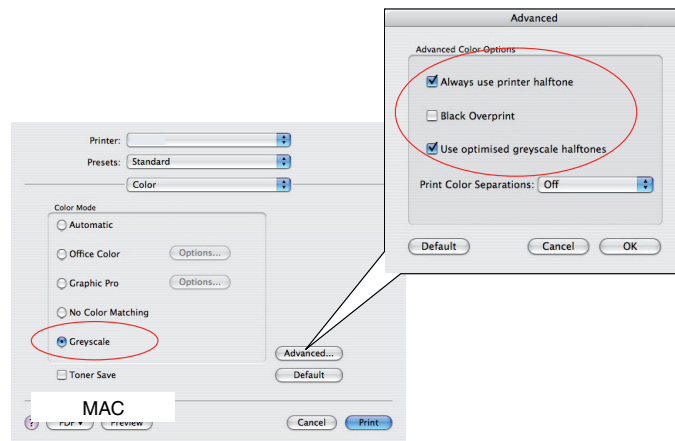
Advanced

Advanced Color Options

Always use printer halftone

Black Overprint

Use optimised greyscale halftones

Print Color Separations: Off

Default

Cancel

OK

Printer:

Presets: Standard

Color

Color Mode

Automatic

Office Color

Options...

Graphic Pro

Options...

No Color Matching

Greyscale

Advanced...

Toner Save

Default

?

PDF ▾

Preview

MAC

Cancel

Print